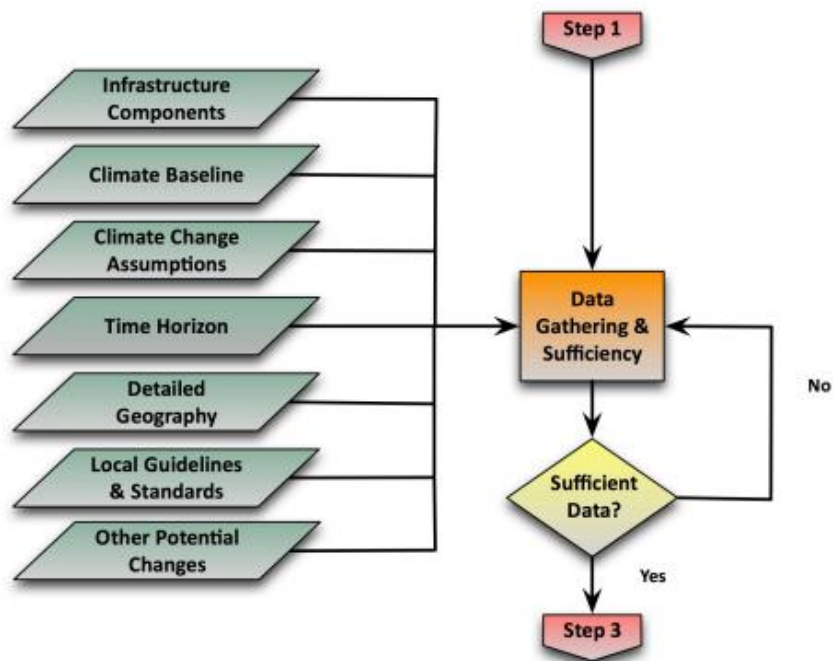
Step 1

Infrastructure Components

Climate Baseline

Climate Change Assumptions

Time Horizon

Detailed Geography

Local Guidelines & Standards

Other Potential Changes

Data Gathering & Sufficiency

No

Sufficient Data?

Yes

Step 3